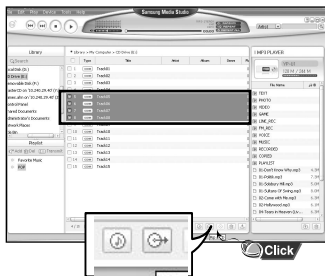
File Play Device Tools Help
Samsung Media Studio
Library
Search
Local Disk (C:)
D Drive (D:)
Removable Disk (F:)
selector on 10.240.29.47 (Y:)
selector on 10.240.29.47 (Z:)
Desktop
Shared Documents
Administrator's Documents
Network Places
Playlist
Add New Remove
Favorite Music
NEW
Library > My Computer > CD Drive (E:)
Type Title Artist Album Genre
Track01
Track02
Track03
Track04
Track05
Track06
Track07
Track08
Track09
Track10
Track11
Track12
Track13
Track14
Track15
YMP3 PLAYER
YP-55
File Name
TEXT
PHOTO
VIDEO
GAME
LINE_REC
FM_REC
VOICE
MUSIC
RECORDED
CORED
PLAYLIST
01-Don't Know Why.mp3
02-Fiddle.mp3
03-Solsbury Hill.mp3
04-Sultans Of Swing.mp3
05-Come with Me.mp3
06-Hollywood.mp3
04-Tears in Heaven 2.mp3
Click